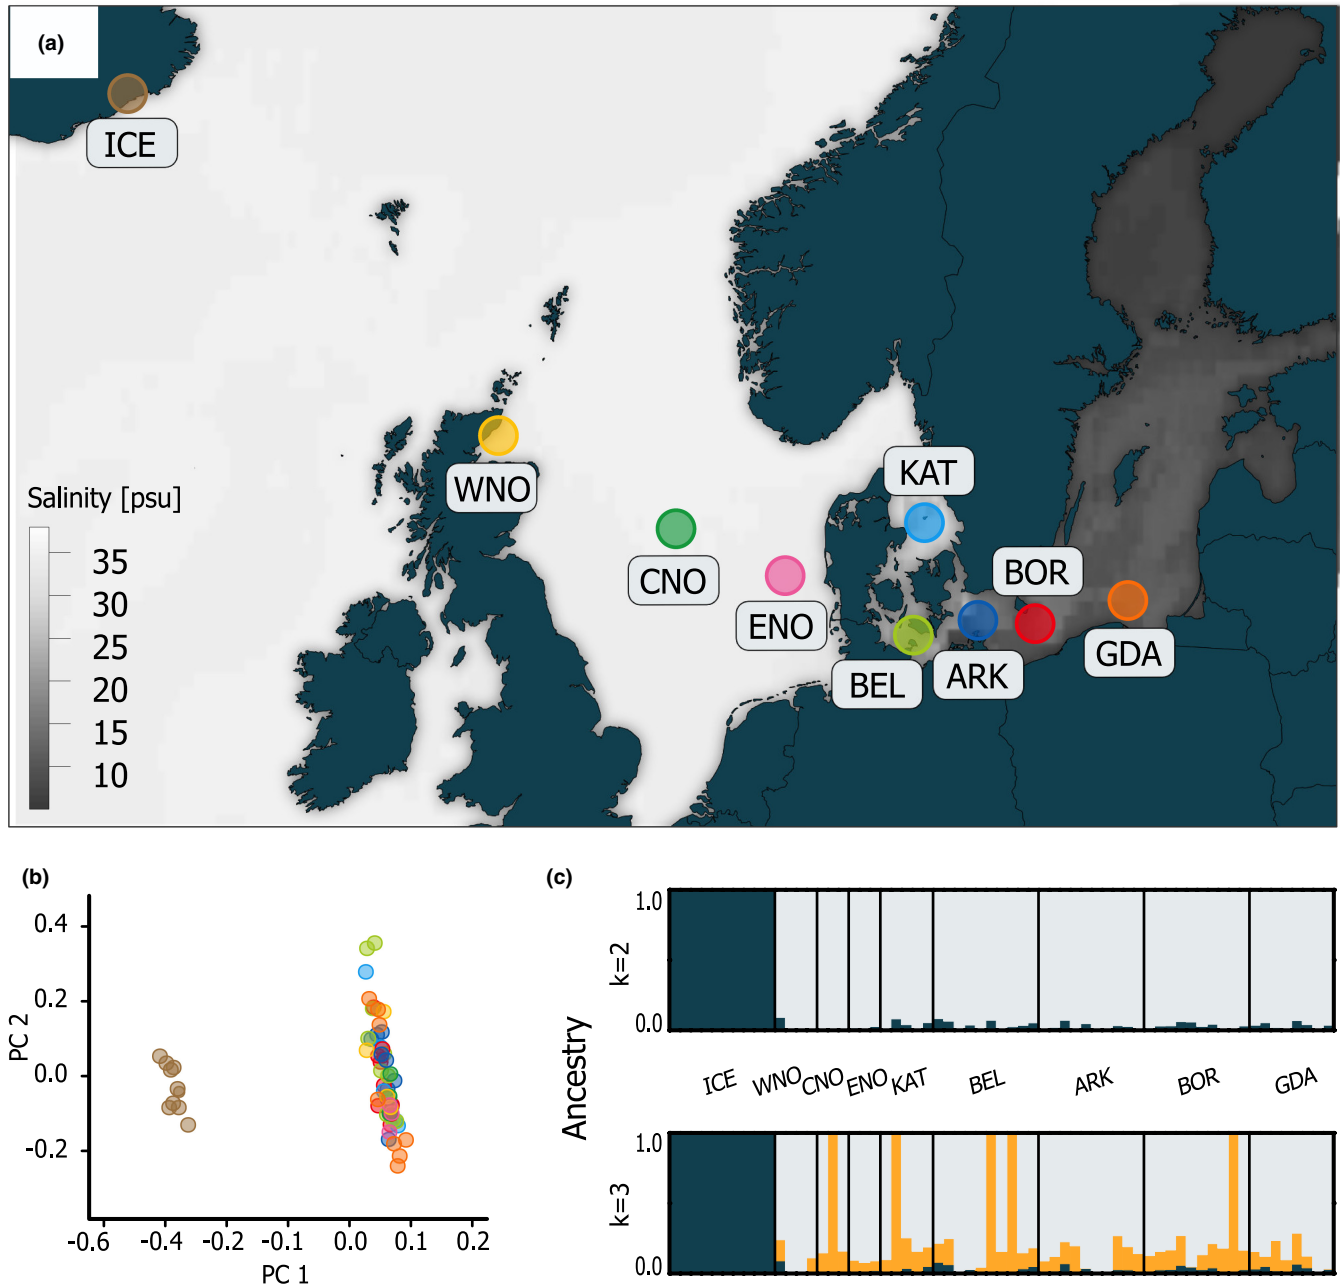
(a)

ICE

WNO

Salinity [psu]

35
30
25
20
15
10

CNO

ENO

KAT

BOR

GDA

BEL

ARK

(b)

0.4
0.2
0.0
-0.2

PC 2

-0.6 -0.4 -0.2 -0.1 0.0 0.1 0.2

PC 1

(c)

1.0
0.0

k=2

Ancestry

ICE WNO CNO ENO KAT BEL ARK BOR GDA

1.0
0.0

k=3